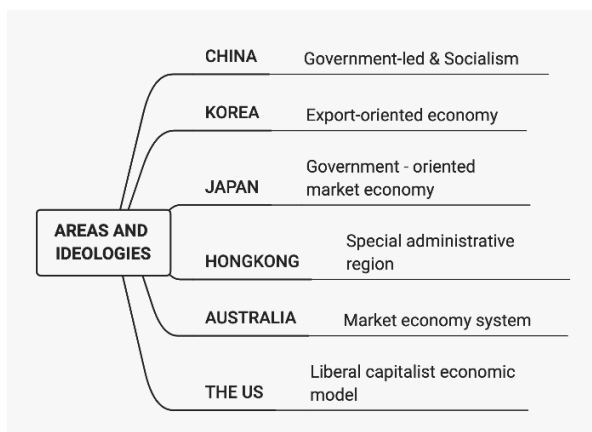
AREAS AND IDEOLOGIES

CHINA Government-led & Socialism

KOREA Export-oriented economy

JAPAN Government - oriented market economy

HONGKONG Special administrative region

AUSTRALIA Market economy system

THE US Liberal capitalist economic model